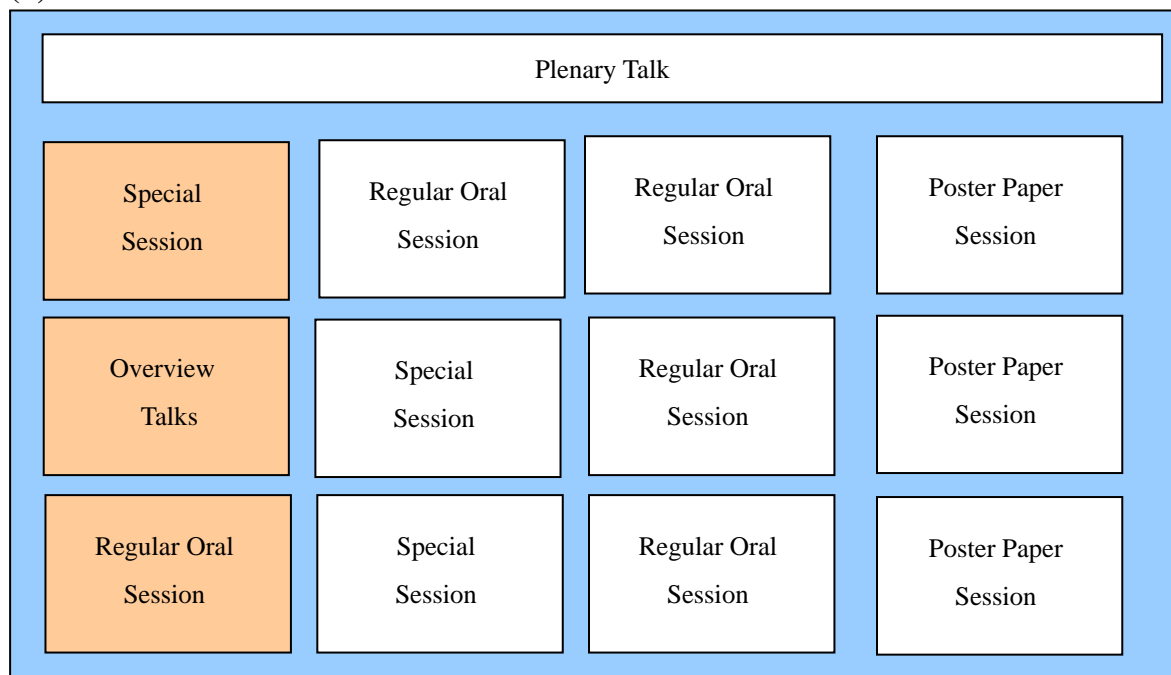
Plenary Talk

Special Session

Regular Oral Session

Regular Oral Session

Poster Paper Session

Overview Talks

Special Session

Regular Oral Session

Poster Paper Session

Regular Oral Session

Special Session

Regular Oral Session

Poster Paper Session